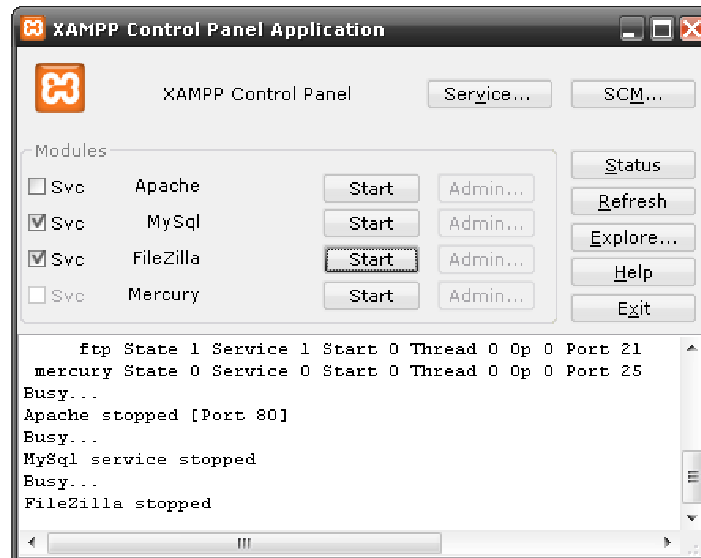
XAMPP Control Panel Application

XAMPP Control Panel

Service...

SCM...

Modules

Svc Apache Start Admin...

Svc MySql Start Admin...

Svc FileZilla Start Admin...

Svc Mercury Start Admin...

Status

Refresh

Explore...

Help

Exit

ftp State 1 Service 1 Start 0 Thread 0 Op 0 Port 21
mercury State 0 Service 0 Start 0 Thread 0 Op 0 Port 25
Busy...
Apache stopped [Port 80]
Busy...
MySql service stopped
Busy...
FileZilla stopped